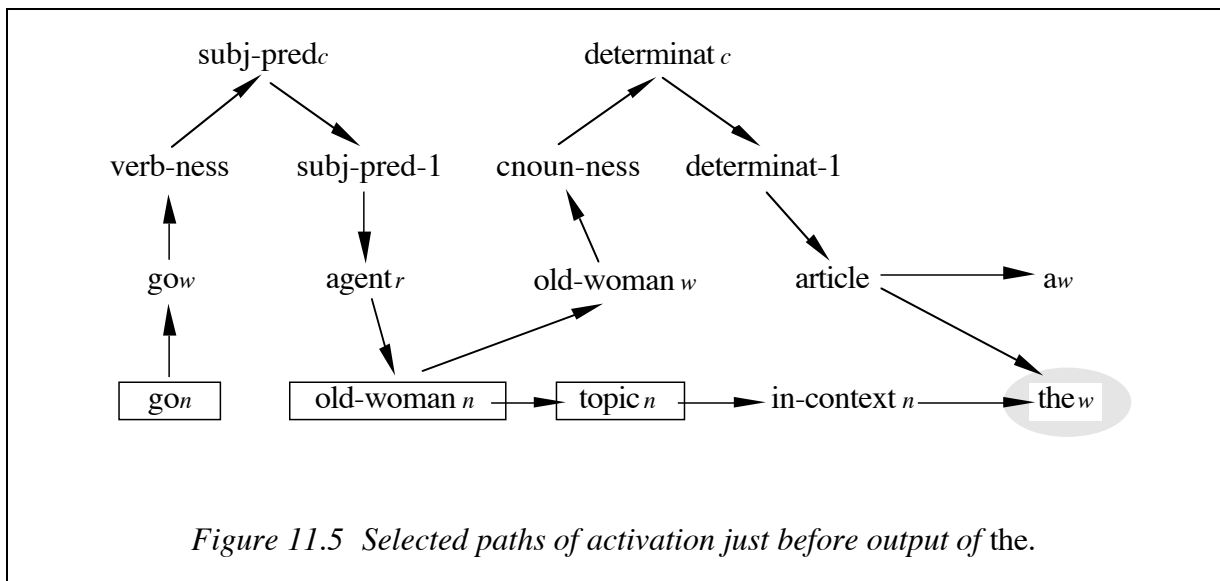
subj-pred$_c$

determinat $_c$

verb-ness

subj-pred-1

cnoun-ness

determinat-1

go$_w$

agent$_r$

old-woman $_w$

article

a$_w$

go$_n$

old-woman $_n$

topic $_n$

in-context $_n$

the$_w$

*Figure 11.5 Selected paths of activation just before output of* the.